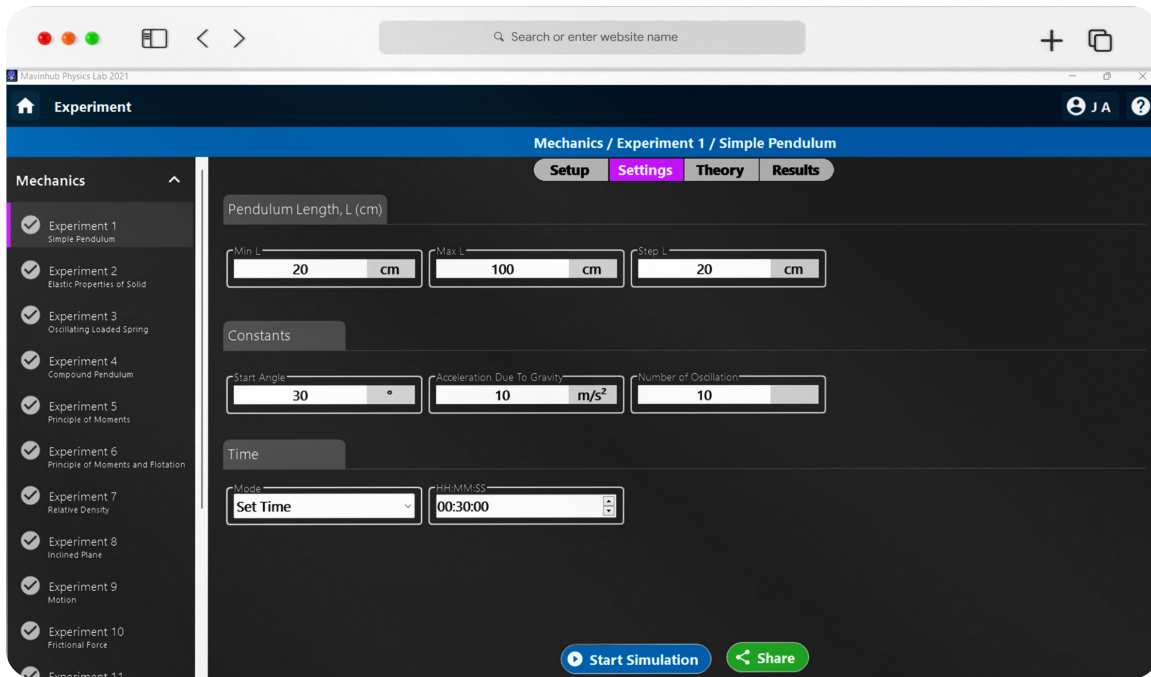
Search or enter website name

Mavinhub Physics Lab 2021

Experiment

J A

?

Mechanics / Experiment 1 / Simple Pendulum

Setup | Settings | Theory | Results

Mechanics

Experiment 1
Simple Pendulum

Experiment 2
Elastic Properties of Solid

Experiment 3
Oscillating Loaded Spring

Experiment 4
Compound Pendulum

Experiment 5
Principle of Moments

Experiment 6
Principle of Moments and Flotation

Experiment 7
Relative Density

Experiment 8
Inclined Plane

Experiment 9
Motion

Experiment 10
Frictional Force

Experiment 11

Pendulum Length, L (cm)

Min L
20 cm

Max L
100 cm

Step L
20 cm

Constants

Start Angle
30 °

Acceleration Due To Gravity
10 $m/s^2$

Number of Oscillation
10

Time

Mode
Set Time

HH:MM:SS
00:30:00

Start Simulation

Share